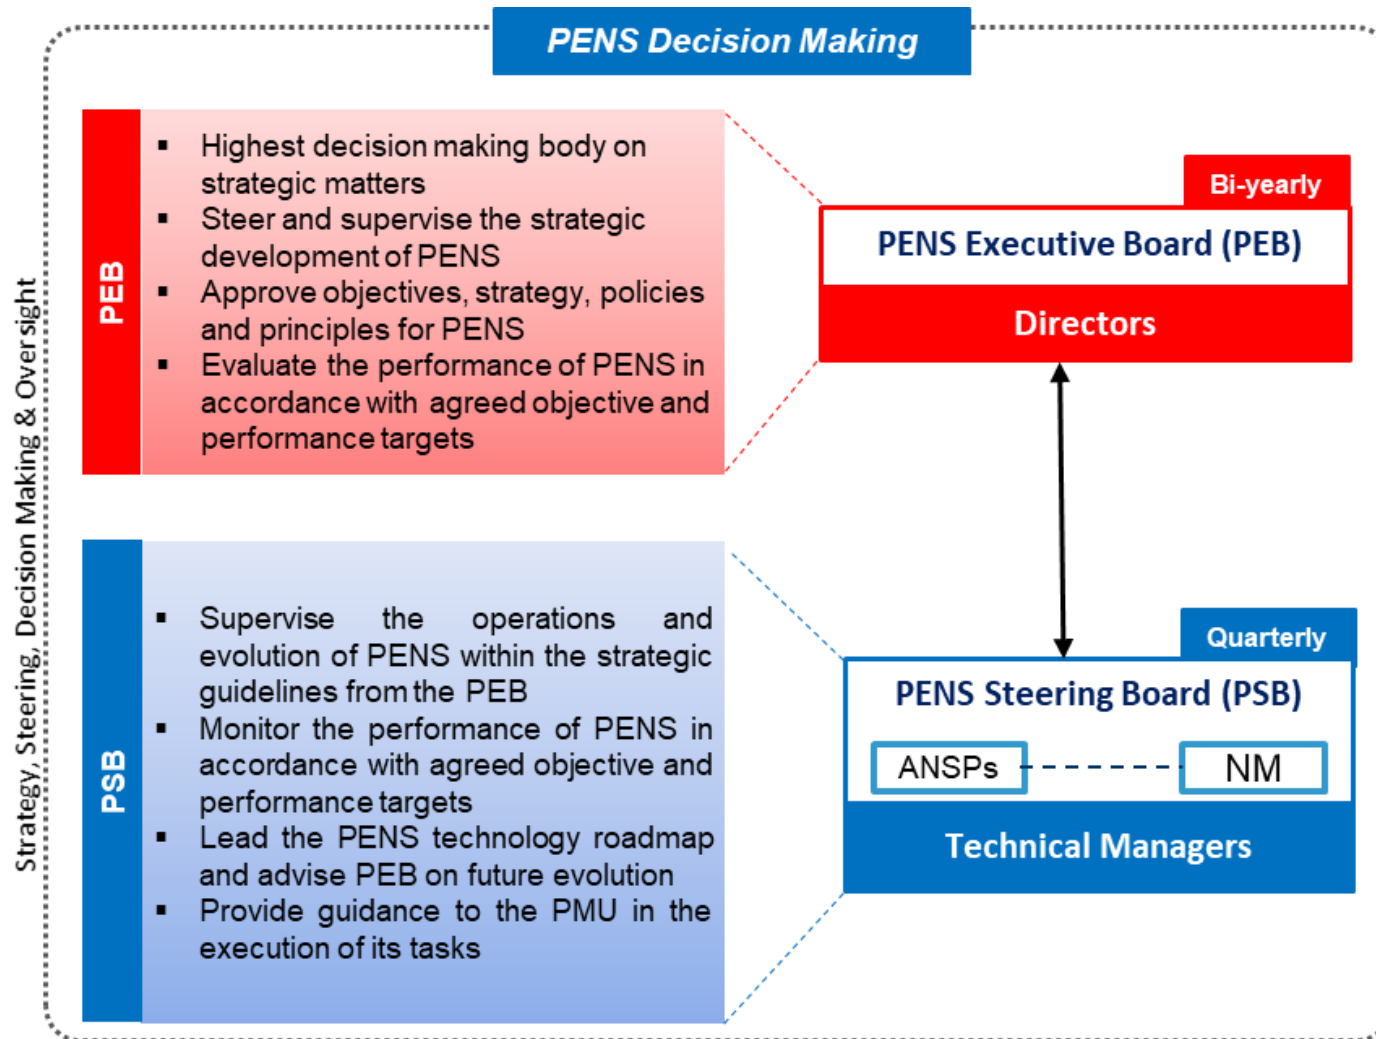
PENS Decision Making

Strategy, Steering, Decision Making & Oversight

PEB

- Highest decision making body on strategic matters
- Steer and supervise the strategic development of PENS
- Approve objectives, strategy, policies and principles for PENS
- Evaluate the performance of PENS in accordance with agreed objective and performance targets

Bi-yearly

PENS Executive Board (PEB)

Directors

PSB

- Supervise the operations and evolution of PENS within the strategic guidelines from the PEB
- Monitor the performance of PENS in accordance with agreed objective and performance targets
- Lead the PENS technology roadmap and advise PEB on future evolution
- Provide guidance to the PMU in the execution of its tasks

Quarterly

PENS Steering Board (PSB)

ANSPs

NM

Technical Managers